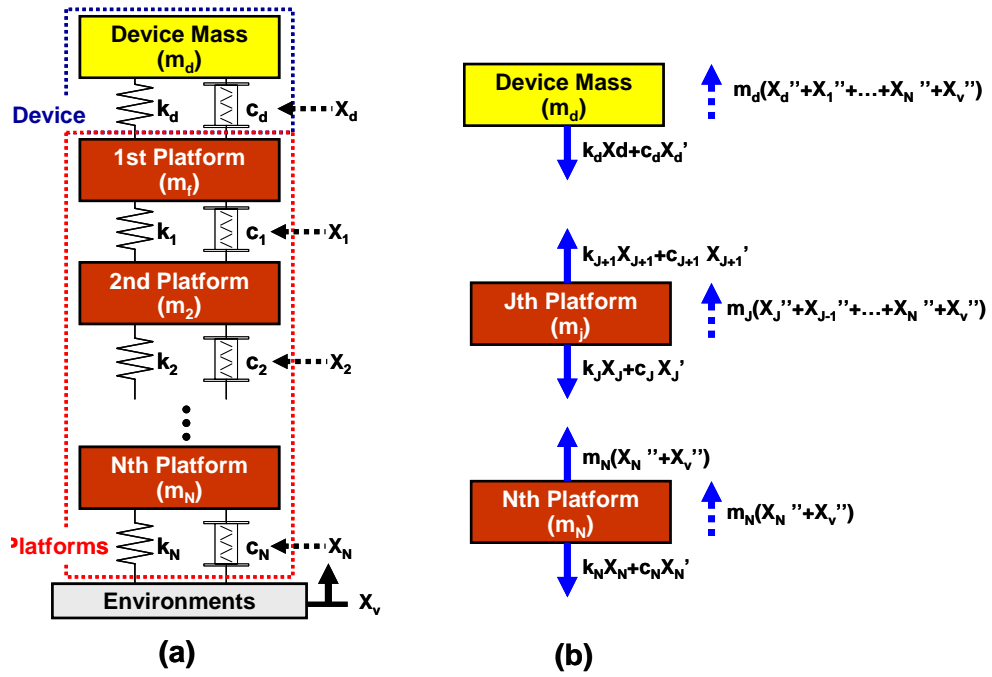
Device Mass
($m_d$)

Device

$k_d$

$c_d$

$X_d$

1st Platform
($m_f$)

$k_1$

$c_1$

$X_1$

2nd Platform
($m_2$)

$k_2$

$c_2$

$X_2$

Nth Platform
($m_N$)

Platforms

$k_N$

$c_N$

$X_N$

Environments

$X_v$

(a)

Device Mass
($m_d$)

$m_d(X_d''+X_1''+...+X_N''+X_v'')$

$k_dXd+c_dX_d'$

$k_{J+1}X_{J+1}+c_{J+1}X_{J+1}'$

Jth Platform
($m_j$)

$m_J(X_J''+X_{J-1}''+...+X_N''+X_v'')$

$k_JX_J+c_JX_J'$

$m_N(X_N''+X_v'')$

Nth Platform
($m_N$)

$m_N(X_N''+X_v'')$

$k_NX_N+c_NX_N'$

(b)